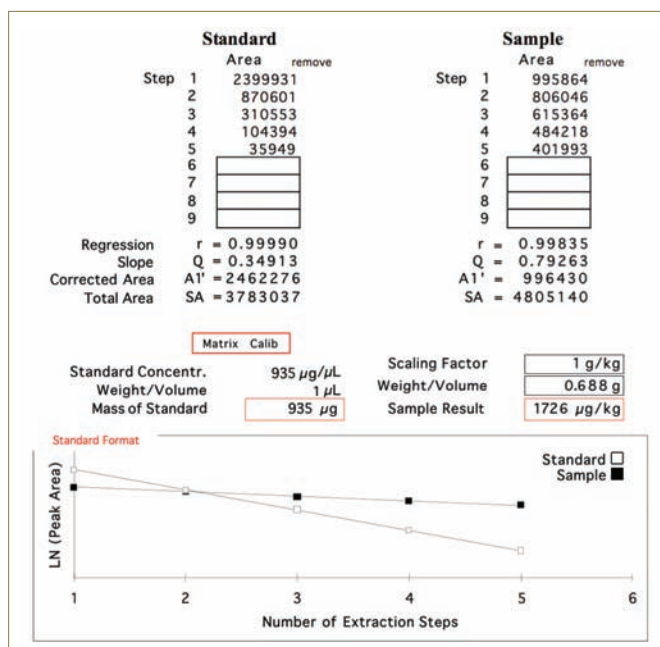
Standard
Area remove

| Step | Area |
|---|---|
| 1 | 2399931 |
| 2 | 870601 |
| 3 | 310553 |
| 4 | 104394 |
| 5 | 35949 |
| 6 | |
| 7 | |
| 8 | |
| 9 | |

Regression r = 0.99990
Slope Q = 0.34913
Corrected Area A1' = 2462276
Total Area SA = 3783037

Sample
Area remove

| Step | Area |
|---|---|
| 1 | 995864 |
| 2 | 806046 |
| 3 | 615364 |
| 4 | 484218 |
| 5 | 401993 |
| 6 | |
| 7 | |
| 8 | |
| 9 | |

r = 0.99835
Q = 0.79263
A1' = 996430
SA = 4805140

Matrix Calib

Standard Concentr. 935 $\mu$g/$\mu$L
Weight/Volume 1 $\mu$L
Mass of Standard 935 $\mu$g

Scaling Factor 1 g/kg
Weight/Volume 0.688 g
Sample Result 1726 $\mu$g/kg

Standard Format

Standard
Sample

LN (Peak Area)

1 2 3 4 5 6

Number of Extraction Steps